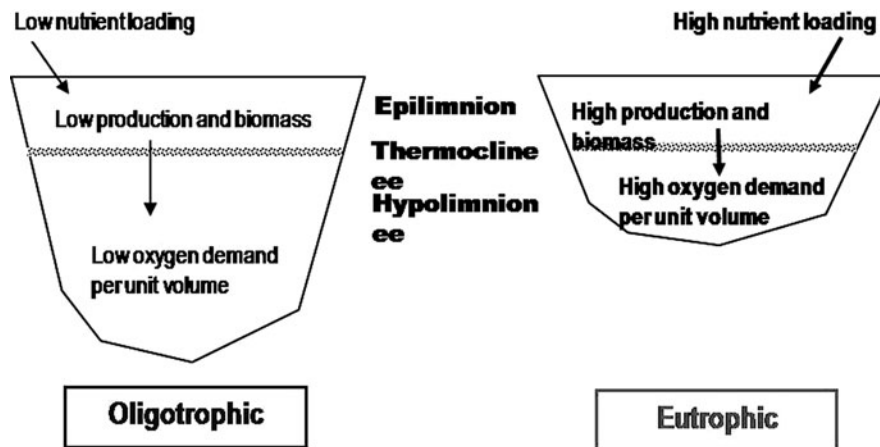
Low nutrient loading

High nutrient loading

Low production and biomass

Epilimnion

Thermocline
ee

Hypolimnion
ee

High production and biomass

High oxygen demand per unit volume

Low oxygen demand per unit volume

Oligotrophic

Eutrophic